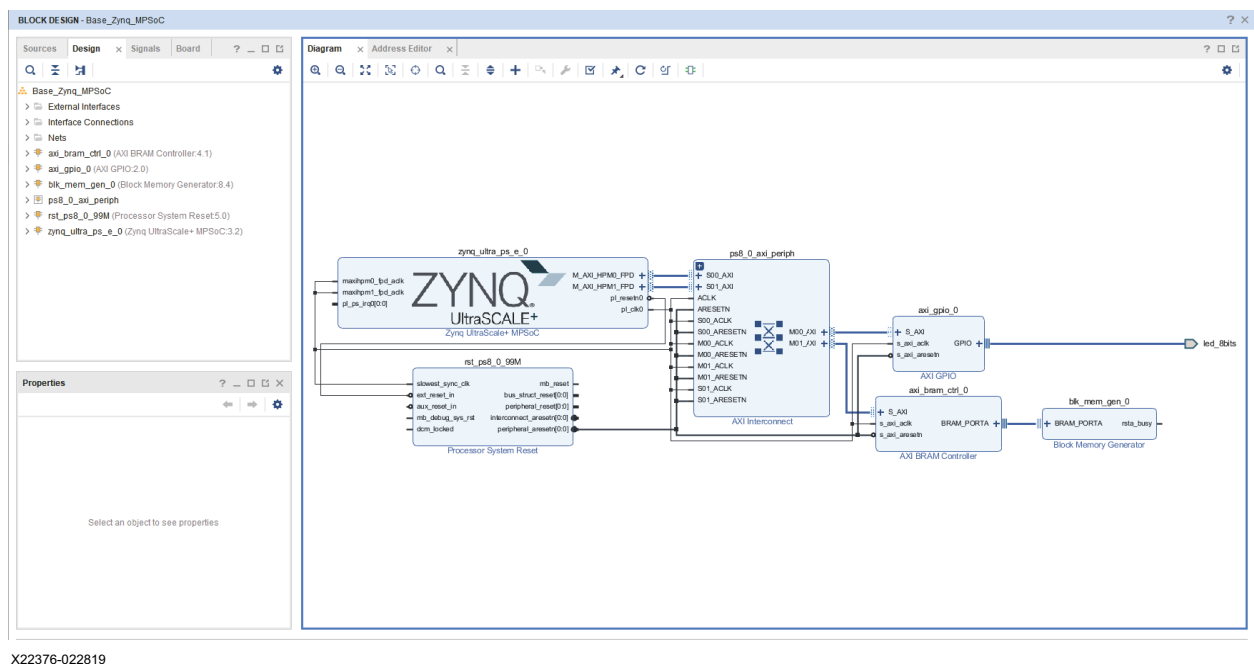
BLOCK DESIGN - Base_Zynq_MPSoC

? ×

Sources Design × Signals Board ? _ □ ⧉

Base_Zynq_MPSoC
External Interfaces
Interface Connections
Nets
axi_bram_ctrl_0 (AXI BRAM Controller:4.1)
axi_gpio_0 (AXI GPIO:2.0)
blk_mem_gen_0 (Block Memory Generator:8.4)
ps8_0_axi_periph
rst_ps8_0_99M (Processor System Reset:5.0)
zynq_ultra_ps_e_0 (Zynq UltraScale+ MPSoC:3.2)

Properties ? _ □ ⧉ ×

Select an object to see properties

Diagram × Address Editor ×

? □ ⧉

zynq_ultra_ps_e_0
maxihpm0_fpd_aclk
maxihpm1_fpd_aclk
pl_ps_irq0[0:0]
ZYNQ
UltraSCALE+
M_AXI_HPM0_FPD
M_AXI_HPM1_FPD
pl_resetn0
pl_clk0
Zynq UltraScale+ MPSoC

ps8_0_axi_periph
S00_AXI
S01_AXI
ACLK
ARESETN
S00_ACLK
S00_ARESETN
M00_ACLK
M00_ARESETN
M01_ACLK
M01_ARESETN
S01_ACLK
S01_ARESETN
M00_AXI
M01_AXI
AXI Interconnect

rst_ps8_0_99M
slowest_sync_clk
ext_reset_in
aux_reset_in
mb_debug_sys_rst
dcm_locked
mb_reset
bus_struct_reset[0:0]
peripheral_reset[0:0]
interconnect_aresetn[0:0]
peripheral_aresetn[0:0]
Processor System Reset

axi_gpio_0
S_AXI
s_axi_aclk
s_axi_aresetn
GPIO
AXI GPIO

led_8bits

axi_bram_ctrl_0
S_AXI
s_axi_aclk
s_axi_aresetn
BRAM_PORTA
AXI BRAM Controller

blk_mem_gen_0
BRAM_PORTA
rsta_busy
Block Memory Generator

X22376-022819